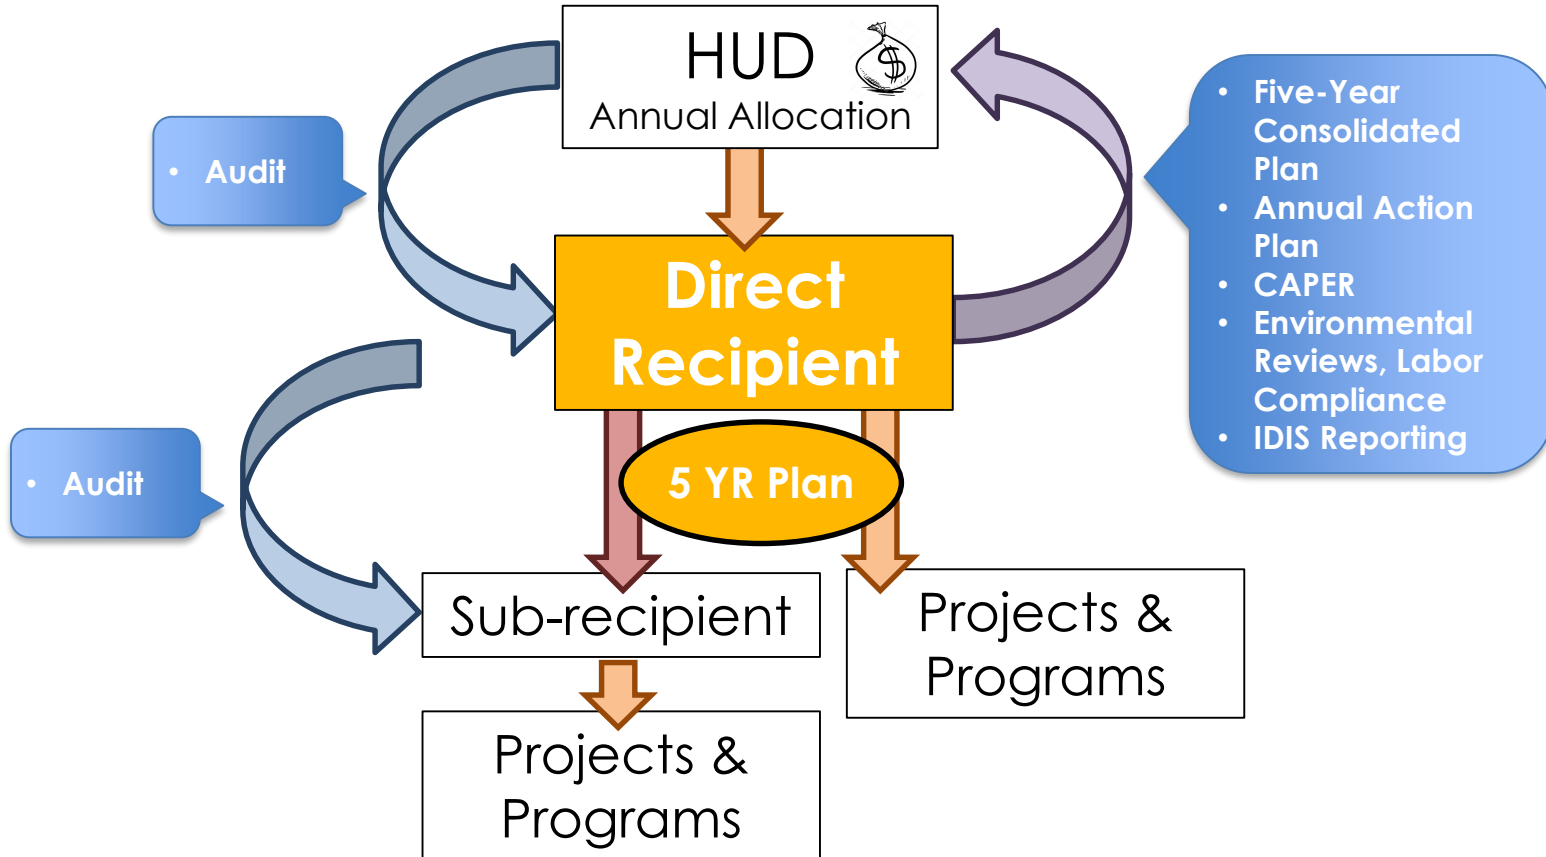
HUD
Annual Allocation

• Audit

• Five-Year Consolidated Plan
• Annual Action Plan
• CAPER
• Environmental Reviews, Labor Compliance
• IDIS Reporting

Direct Recipient

5 YR Plan

• Audit

Sub-recipient

Projects & Programs

Projects & Programs